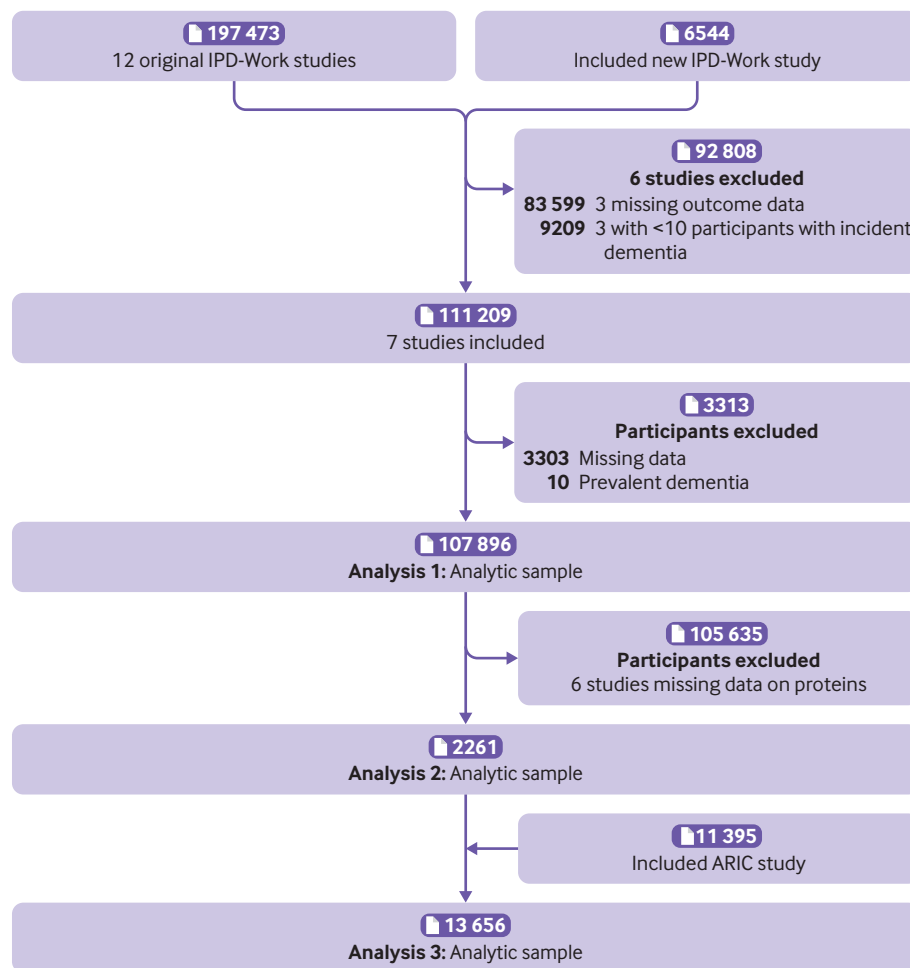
197 473
12 original IPD-Work studies

6544
Included new IPD-Work study

92 808
6 studies excluded
83 599 3 missing outcome data
9209 3 with <10 participants with incident dementia

111 209
7 studies included

3313
Participants excluded
3303 Missing data
10 Prevalent dementia

107 896
Analysis 1: Analytic sample

105 635
Participants excluded
6 studies missing data on proteins

2261
Analysis 2: Analytic sample

11 395
Included ARIC study

13 656
Analysis 3: Analytic sample